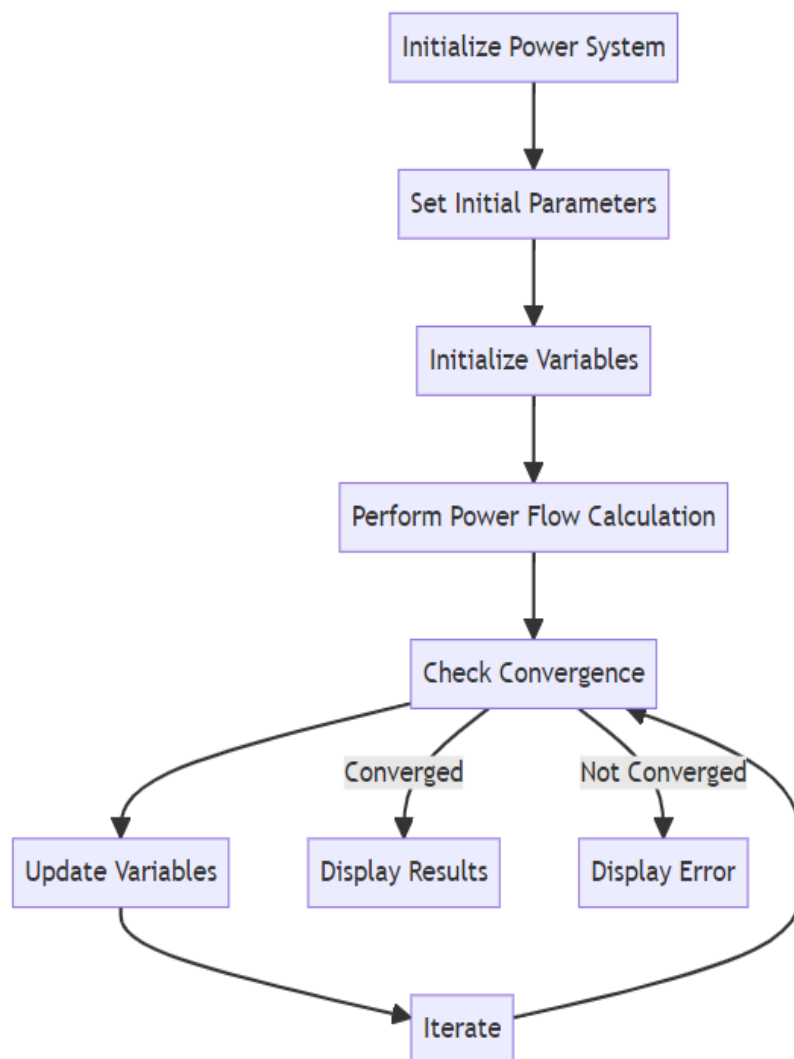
Initialize Power System

Set Initial Parameters

Initialize Variables

Perform Power Flow Calculation

Check Convergence

Converged

Not Converged

Update Variables

Display Results

Display Error

Iterate